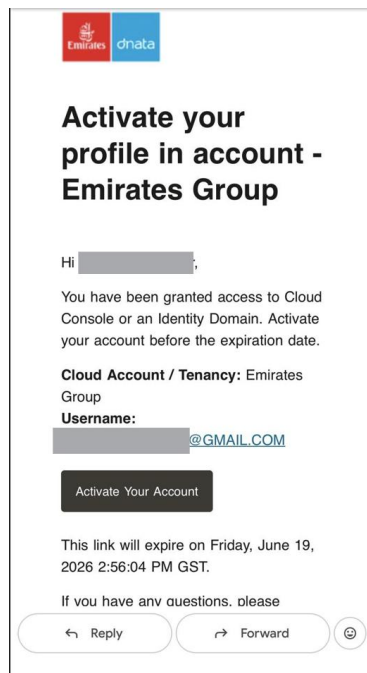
Emirates dnata

Activate your profile in account - Emirates Group

Hi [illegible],

You have been granted access to Cloud Console or an Identity Domain. Activate your account before the expiration date.

**Cloud Account / Tenancy:** Emirates Group
**Username:**
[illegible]@GMAIL.COM

Activate Your Account

This link will expire on Friday, June 19, 2026 2:56:04 PM GST.

If you have any questions, please

Reply

Forward